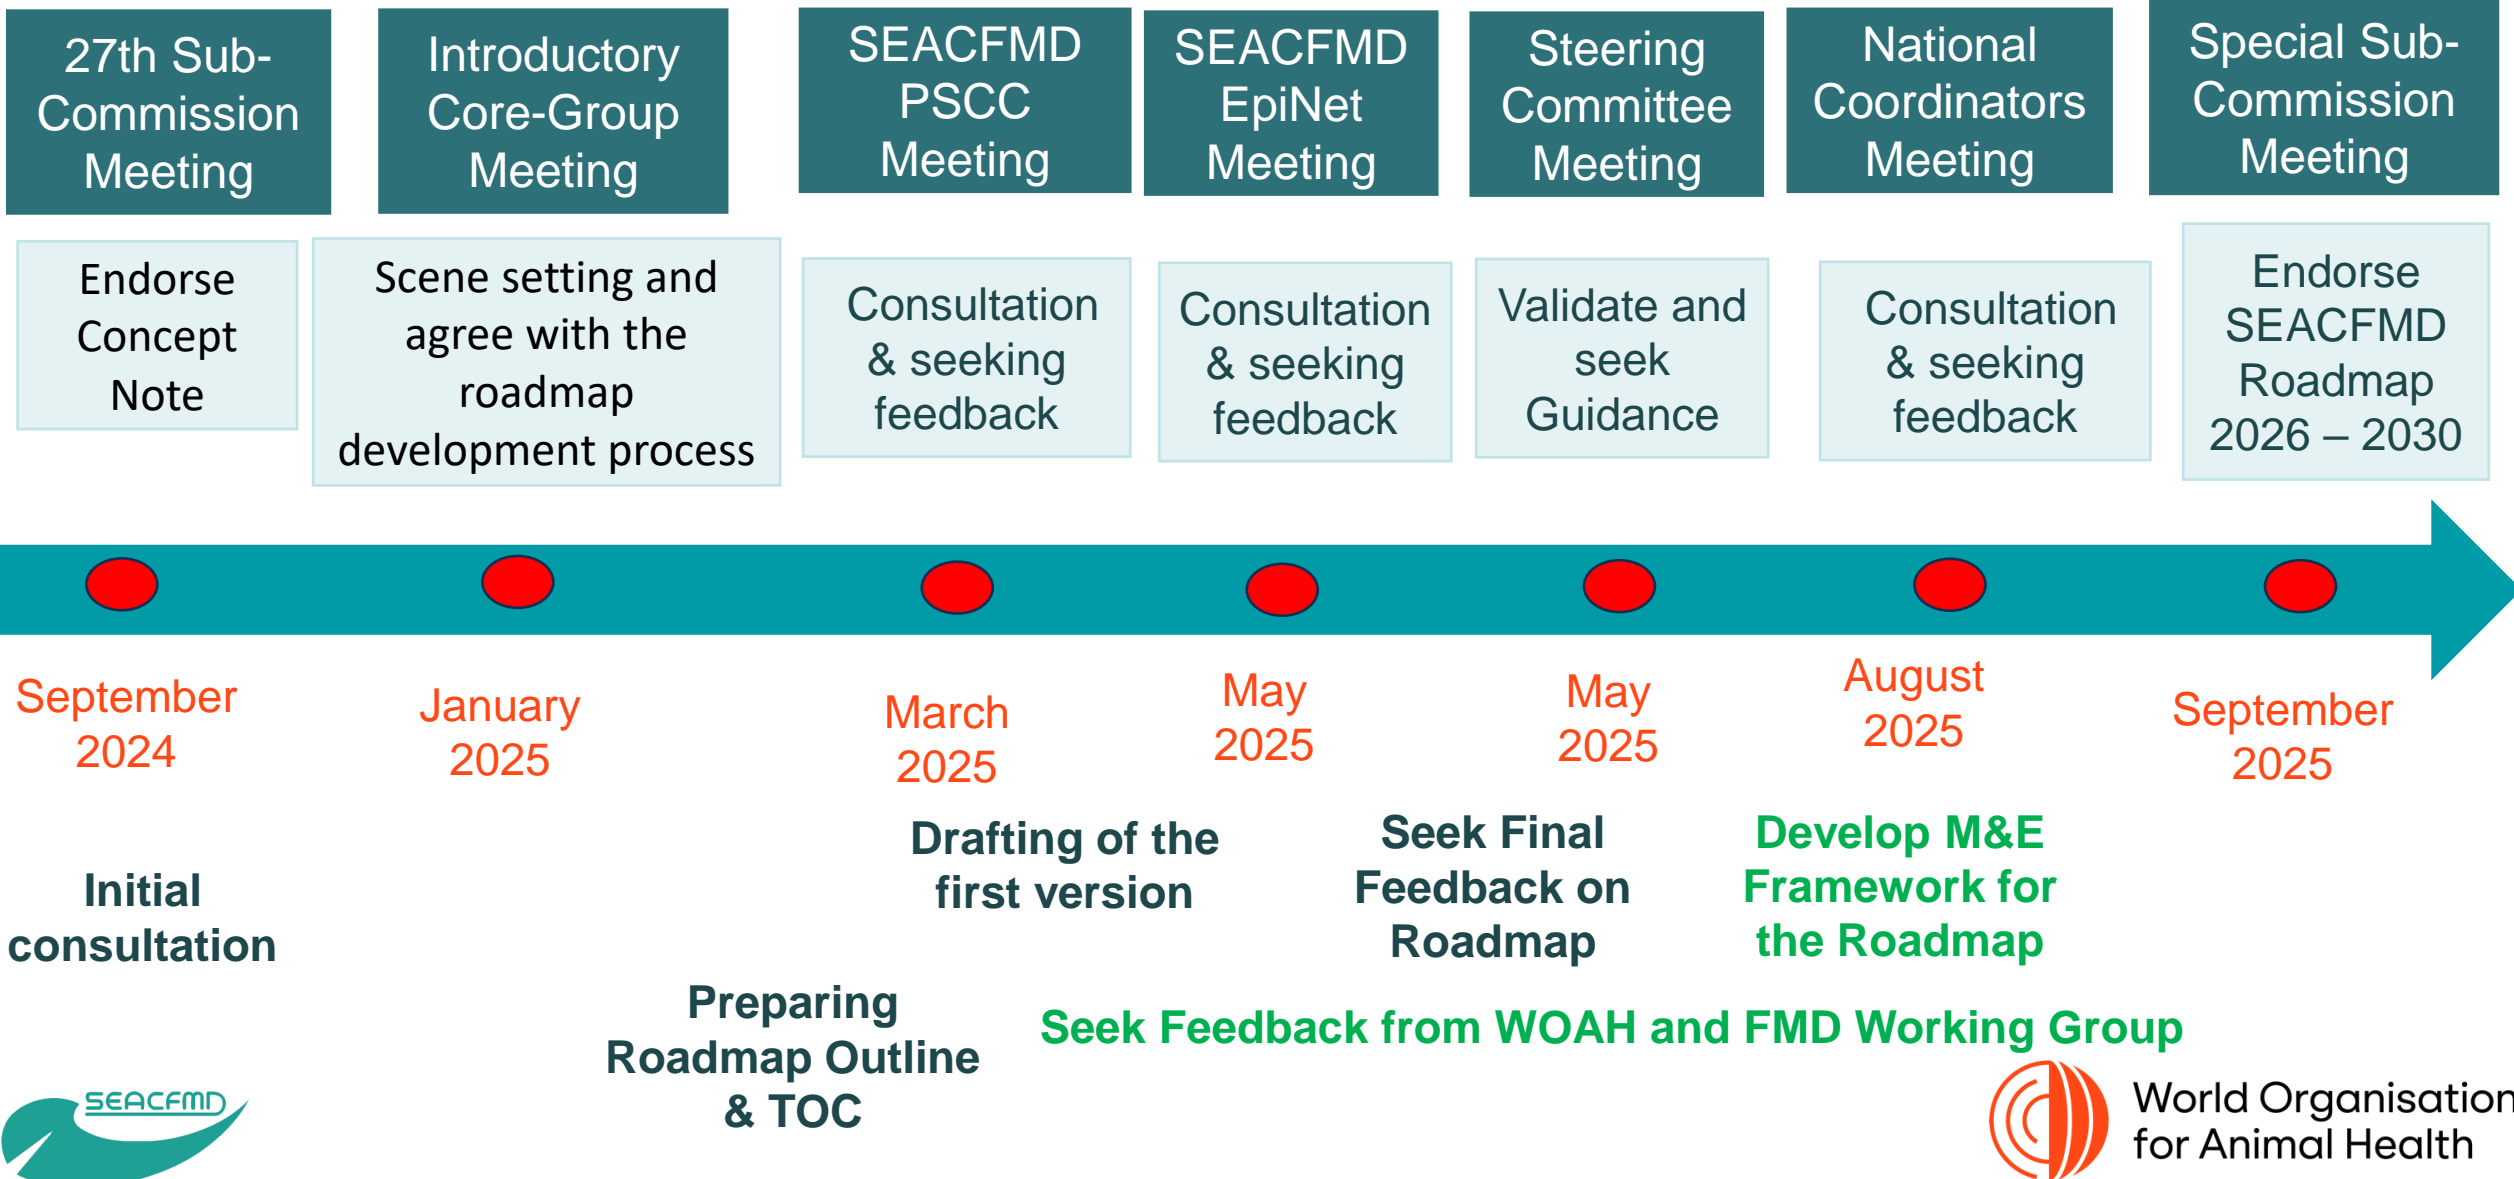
27th Sub-Commission Meeting

Endorse Concept Note

September 2024

Initial consultation

Introductory Core-Group Meeting

Scene setting and agree with the roadmap development process

January 2025

Preparing Roadmap Outline & TOC

SEACFMD PSCC Meeting

Consultation & seeking feedback

March 2025

Drafting of the first version

SEACFMD EpiNet Meeting

Consultation & seeking feedback

May 2025

Steering Committee Meeting

Validate and seek Guidance

May 2025

Seek Final Feedback on Roadmap

National Coordinators Meeting

Consultation & seeking feedback

August 2025

Develop M&E Framework for the Roadmap

Special Sub-Commission Meeting

Endorse SEACFMD Roadmap 2026 – 2030

September 2025

Seek Feedback from WOAH and FMD Working Group

SEACFMD

World Organisation for Animal Health